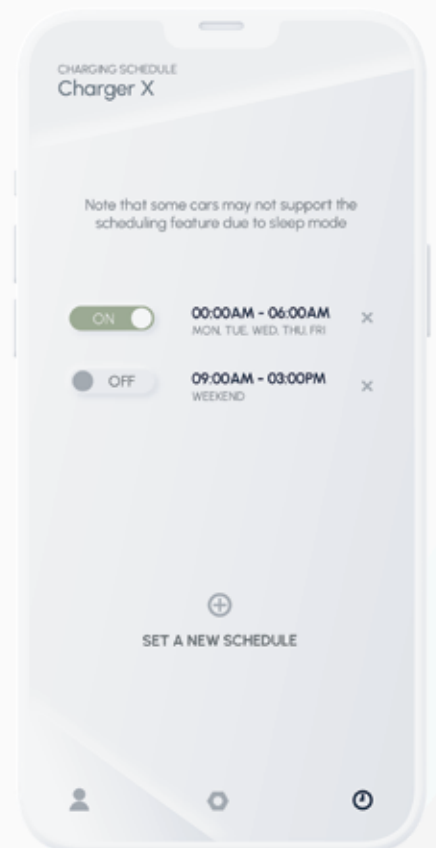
CHARGING SCHEDULE
Charger X

Note that some cars may not support the scheduling feature due to sleep mode

ON
00:00AM - 06:00AM
MON. TUE. WED. THU. FRI
×

OFF
09:00AM - 03:00PM
WEEKEND
×

⊕
SET A NEW SCHEDULE